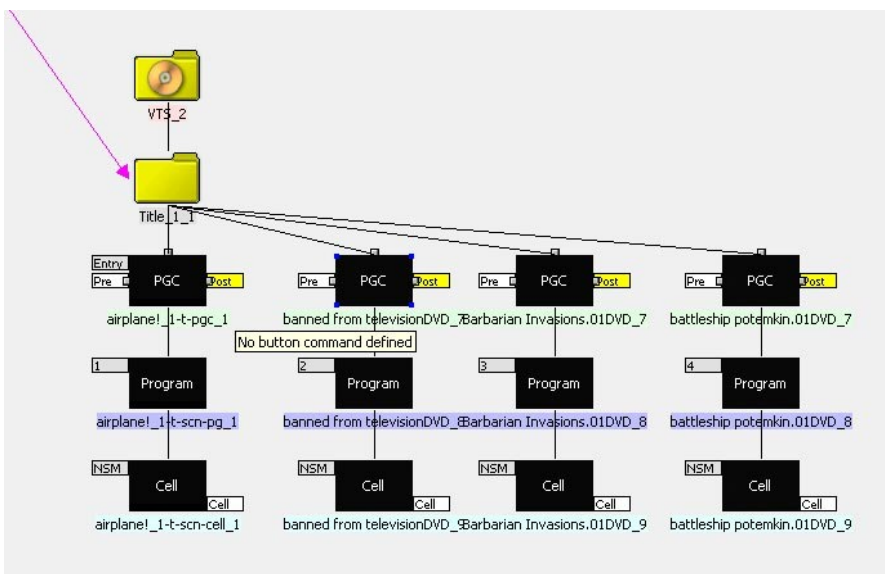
VTS_2

Title_1_1

Entry
Pre PGC Post
airplane!_1-t-pgc_1

Pre PGC Post
banned from televisionDVD_7

Pre PGC Post
Barbarian Invasions.01DVD_7

Pre PGC Post
battleship potemkin.01DVD_7

No button command defined

1 Program
airplane!_1-t-scn-pg_1

2 Program
banned from televisionDVD_8

3 Program
Barbarian Invasions.01DVD_8

4 Program
battleship potemkin.01DVD_8

NSM Cell Cell
airplane!_1-t-scn-cell_1

NSM Cell Cell
banned from televisionDVD_9

NSM Cell Cell
Barbarian Invasions.01DVD_9

NSM Cell Cell
battleship potemkin.01DVD_9